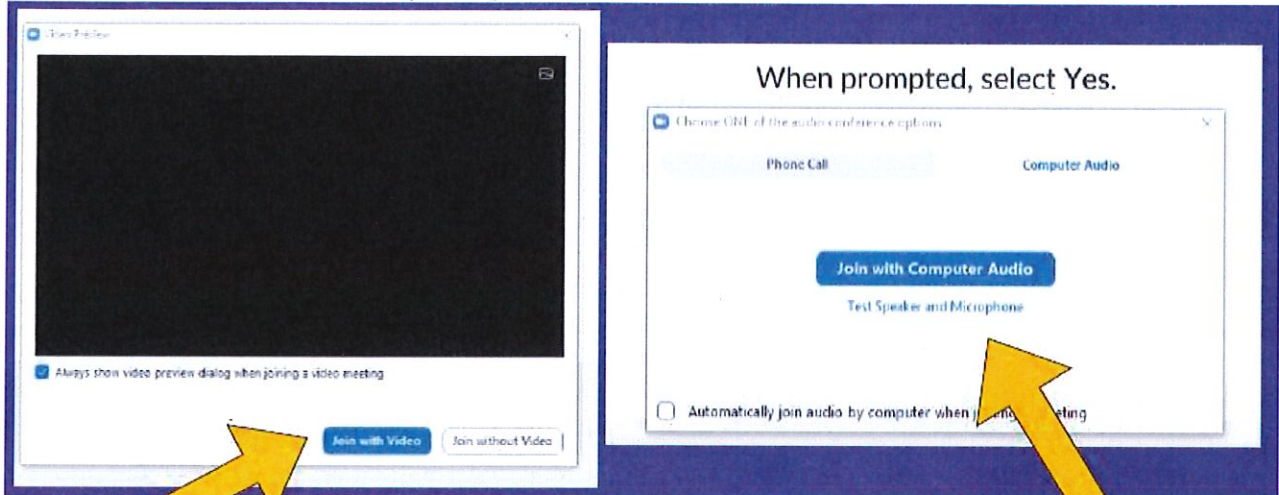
Video Preview

Always show video preview dialog when joining a video meeting

Join with Video

Join without Video

When prompted, select Yes.

Choose ONE of the audio conference options

Phone Call

Computer Audio

Join with Computer Audio

Test Speaker and Microphone

Automatically join audio by computer when j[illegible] meeting